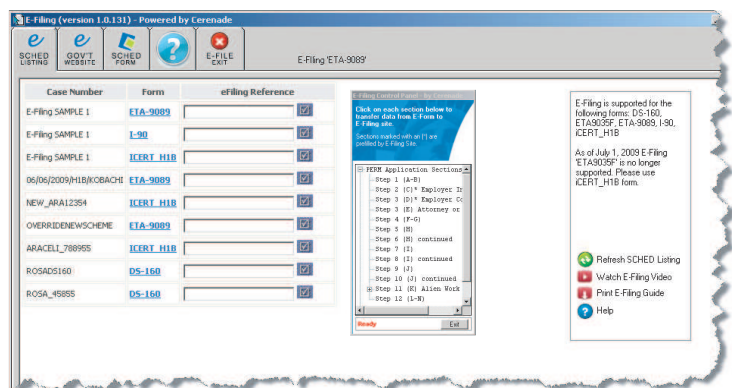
E-Filing (version 1.0.131) - Powered by Cerenade

SCHED LISTING
GOV'T WEBSITE
SCHED FORM
E-FILE EXIT

E-Filing 'ETA-9089'

| Case Number | Form | eFiling Reference |
|---|---|---|
| E-Filing SAMPLE 1 | ETA-9089 | |
| E-Filing SAMPLE 1 | I-90 | |
| E-Filing SAMPLE 1 | ICERT_H1B | |
| 06/06/2009/H1B/KOBACHI | ETA-9089 | |
| NEW_ARA12354 | ICERT_H1B | |
| OVERRIDENEWSCHEME | ETA-9089 | |
| ARACELI_788955 | ICERT_H1B | |
| ROSADS160 | DS-160 | |
| ROSA_45855 | DS-160 | |

E-Filing Control Panel - By Cerenade

Click on each section below to transfer data from E-Form to E-Filing site.

Sections marked with an [*] are prefilled by E-Filing Site.

PERM Application Sections
Step 1 (A-B)
Step 2 (C)* Employer In
Step 3 (D)* Employer Co
Step 3 (E) Attorney or
Step 4 (F-G)
Step 5 (H)
Step 6 (H) continued
Step 7 (I)
Step 8 (I) continued
Step 9 (J)
Step 10 (J) continued
Step 11 (K) Alien Work
Step 12 (L-N)

Ready
Exit

E-Filing is supported for the following forms: DS-160, ETA9035F, ETA-9089, I-90, iCERT_H1B

As of July 1, 2009 E-Filing 'ETA9035F' is no longer supported. Please use iCERT_H1B form.

Refresh SCHED Listing
Watch E-Filing Video
Print E-Filing Guide
Help